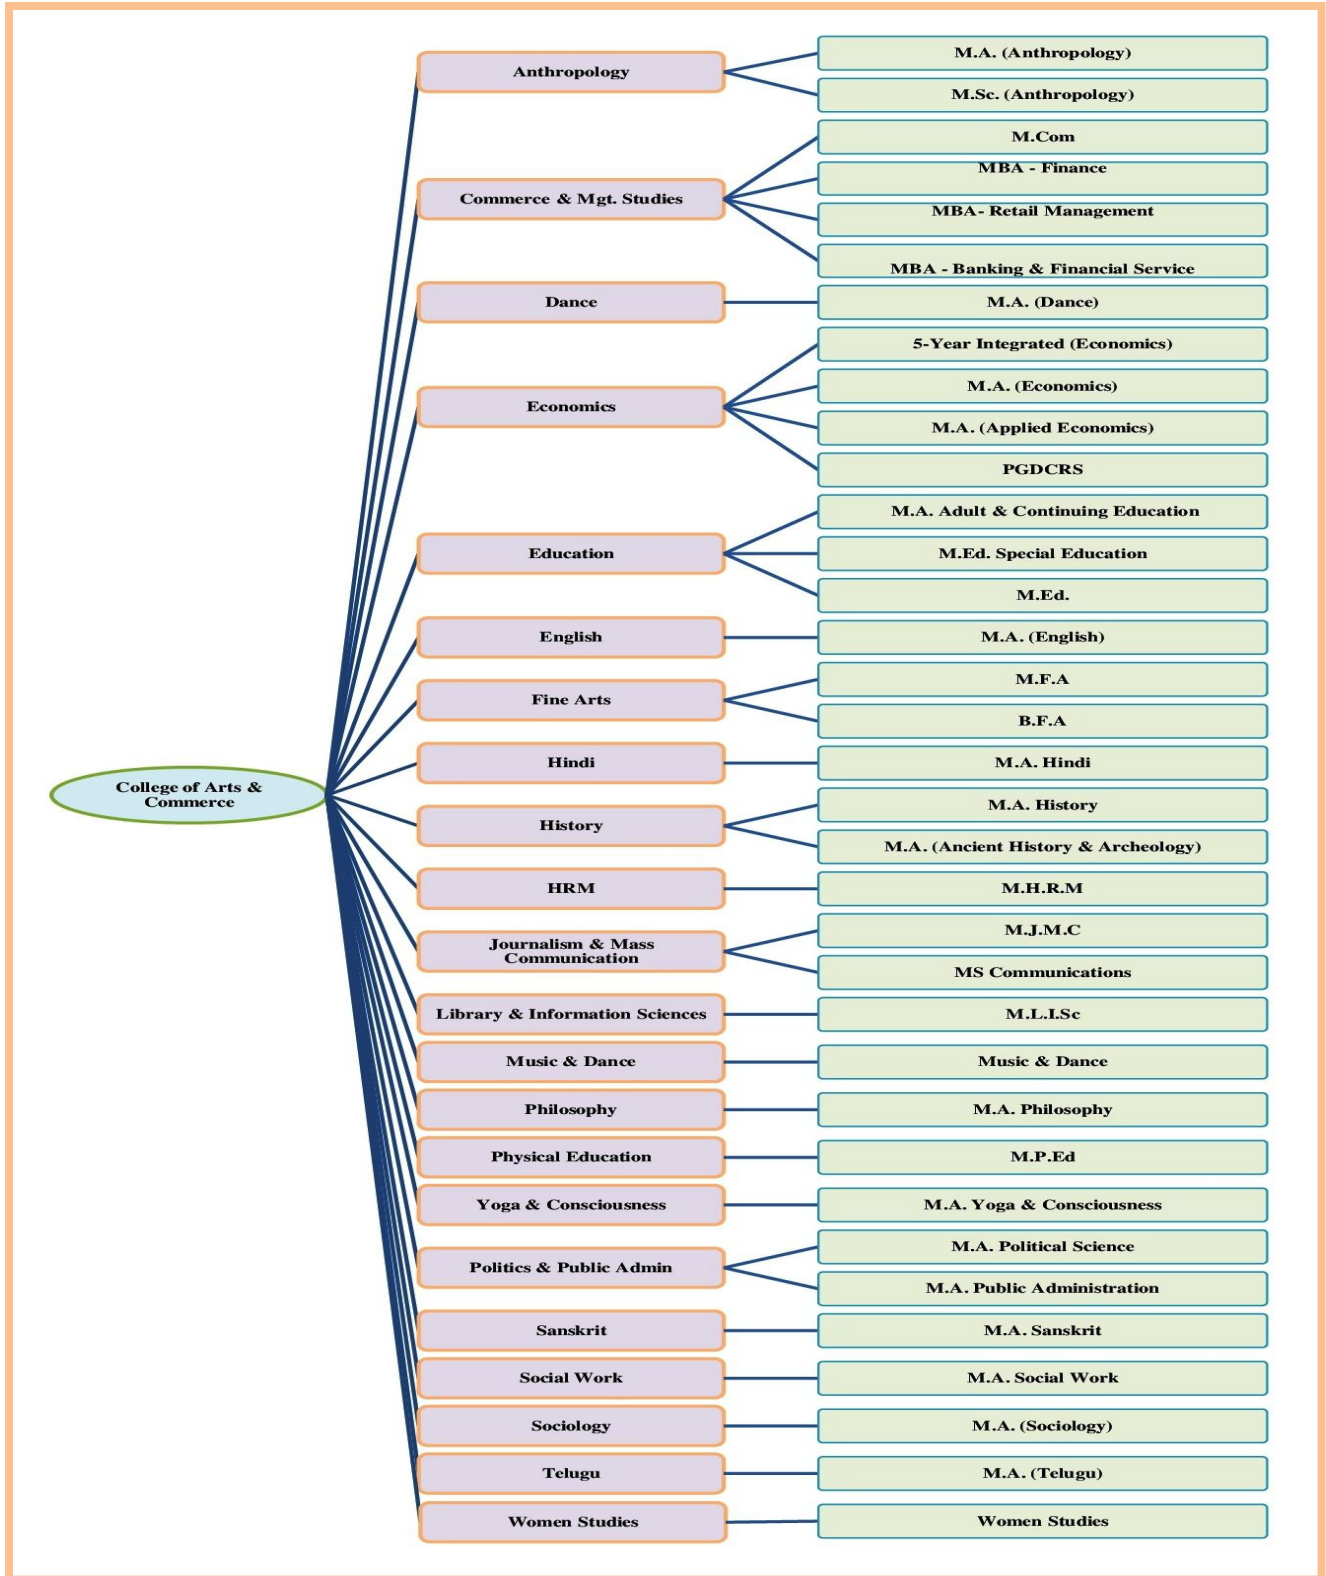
College of Arts & Commerce

Anthropology
M.A. (Anthropology)
M.Sc. (Anthropology)

Commerce & Mgt. Studies
M.Com
MBA - Finance
MBA- Retail Management
MBA - Banking & Financial Service

Dance
M.A. (Dance)

Economics
5-Year Integrated (Economics)
M.A. (Economics)
M.A. (Applied Economics)
PGDCRS

Education
M.A. Adult & Continuing Education
M.Ed. Special Education
M.Ed.

English
M.A. (English)

Fine Arts
M.F.A
B.F.A

Hindi
M.A. Hindi

History
M.A. History
M.A. (Ancient History & Archeology)

HRM
M.H.R.M

Journalism & Mass Communication
M.J.M.C
MS Communications

Library & Information Sciences
M.L.I.Sc

Music & Dance
Music & Dance

Philosophy
M.A. Philosophy

Physical Education
M.P.Ed

Yoga & Consciousness
M.A. Yoga & Consciousness

Politics & Public Admin
M.A. Political Science
M.A. Public Administration

Sanskrit
M.A. Sanskrit

Social Work
M.A. Social Work

Sociology
M.A. (Sociology)

Telugu
M.A. (Telugu)

Women Studies
Women Studies